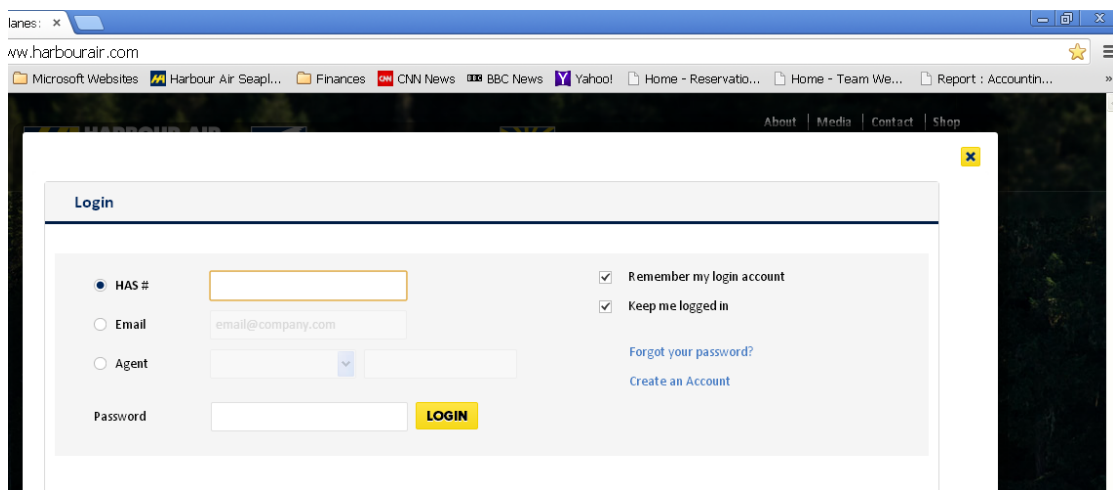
lanes: ×

ww.harbourair.com

Microsoft Websites Harbour Air Seapl... Finances CNN News BBC News Yahoo! Home - Reservatio... Home - Team We... Report : Accountin...

About | Media | Contact | Shop

×

Login

HAS #

Email

email@company.com

Agent

Password

LOGIN

Remember my login account

Keep me logged in

Forgot your password?

Create an Account